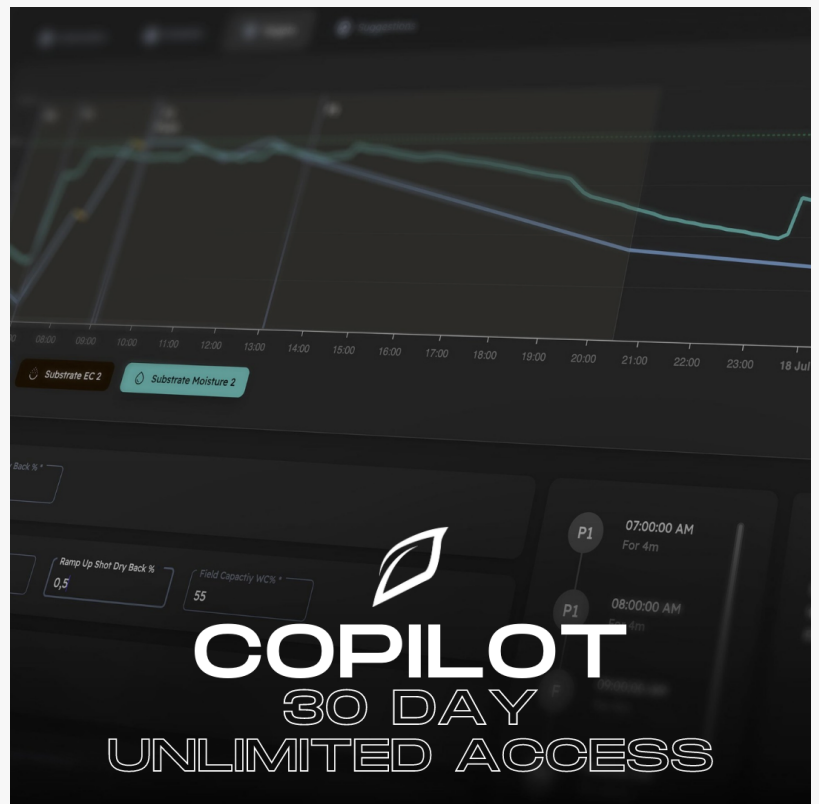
07:00 08:00 09:00 10:00 11:00 12:00 13:00 14:00 15:00 16:00 17:00 18:00 19:00 20:00 21:00 22:00 23:00 18 Jul

Substrate EC 2

Substrate Moisture 2

Back % *

Ramp Up Shot Dry Back %
0,5

Field Capacity WC% *
55

P1
07:00:00 AM
For 4m

P1
08:00:00 AM
For 4m

COPILOT
30 DAY
UNLIMITED ACCESS